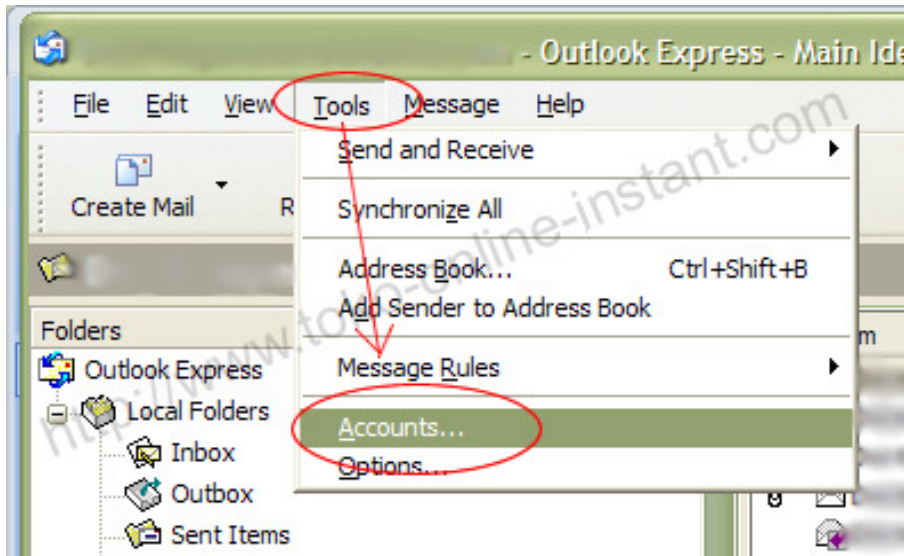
- Outlook Express - Main Ide

File Edit View Tools Message Help

Create Mail R

Send and Receive

Synchronize All

Address Book... Ctrl+Shift+B

Add Sender to Address Book

Message Rules

Accounts...

Options...

Folders

Outlook Express

Local Folders

Inbox

Outbox

Sent Items

m

http://www.toko-online-instant.com